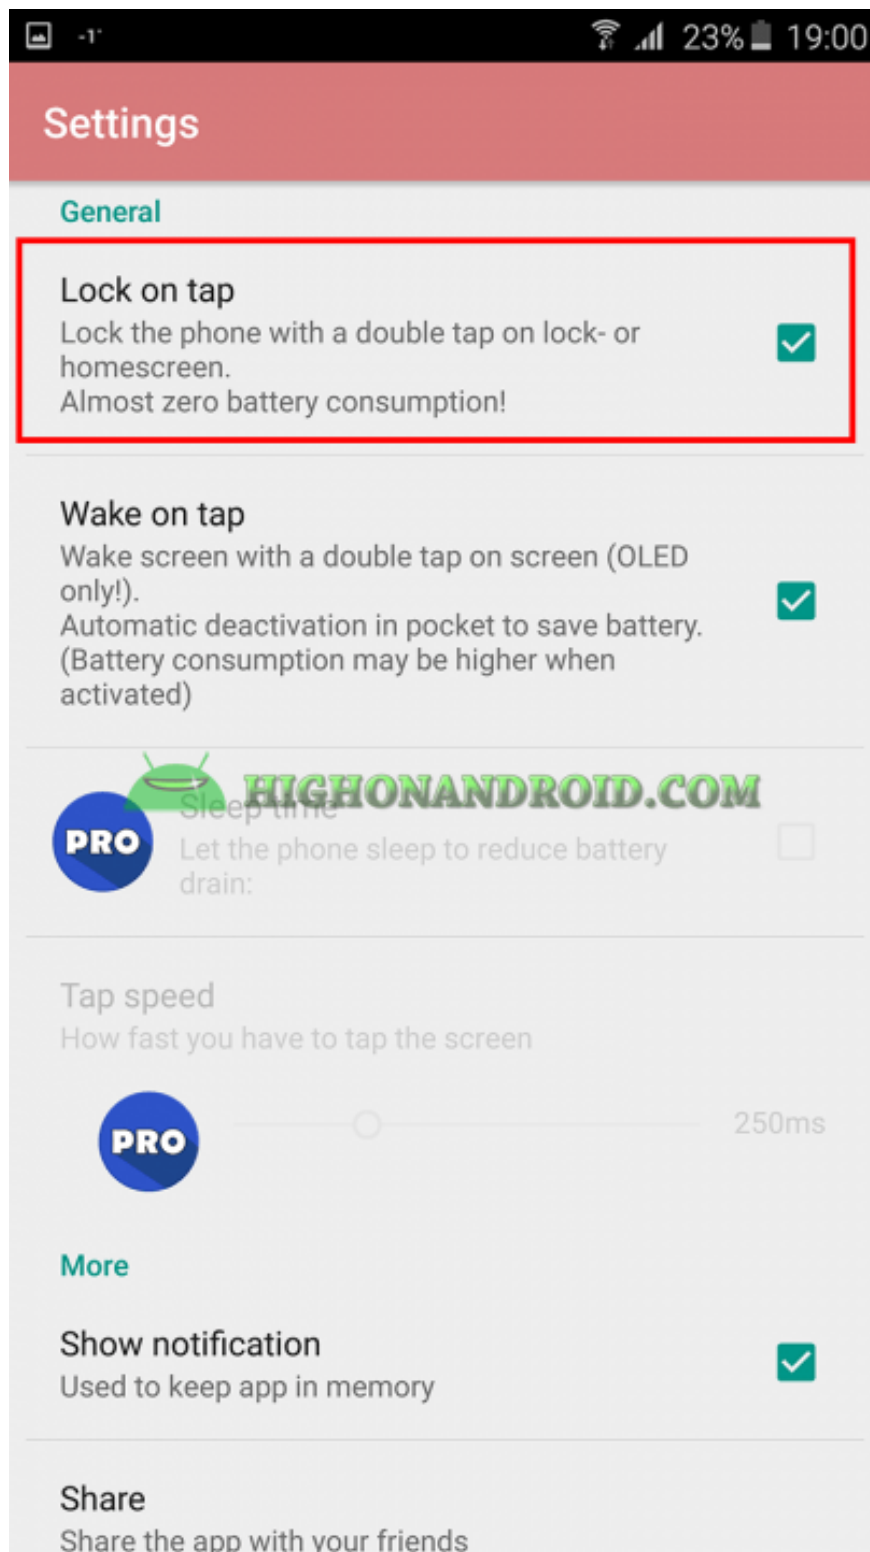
-1° 23% 19:00

Settings

General

Lock on tap
Lock the phone with a double tap on lock- or homescreen.
Almost zero battery consumption!

Wake on tap
Wake screen with a double tap on screen (OLED only!).
Automatic deactivation in pocket to save battery.
(Battery consumption may be higher when activated)

HIGHONANDROID.COM

PRO

Sleep time
Let the phone sleep to reduce battery drain:

Tap speed
How fast you have to tap the screen

PRO

250ms

More

Show notification
Used to keep app in memory

Share
Share the app with your friends